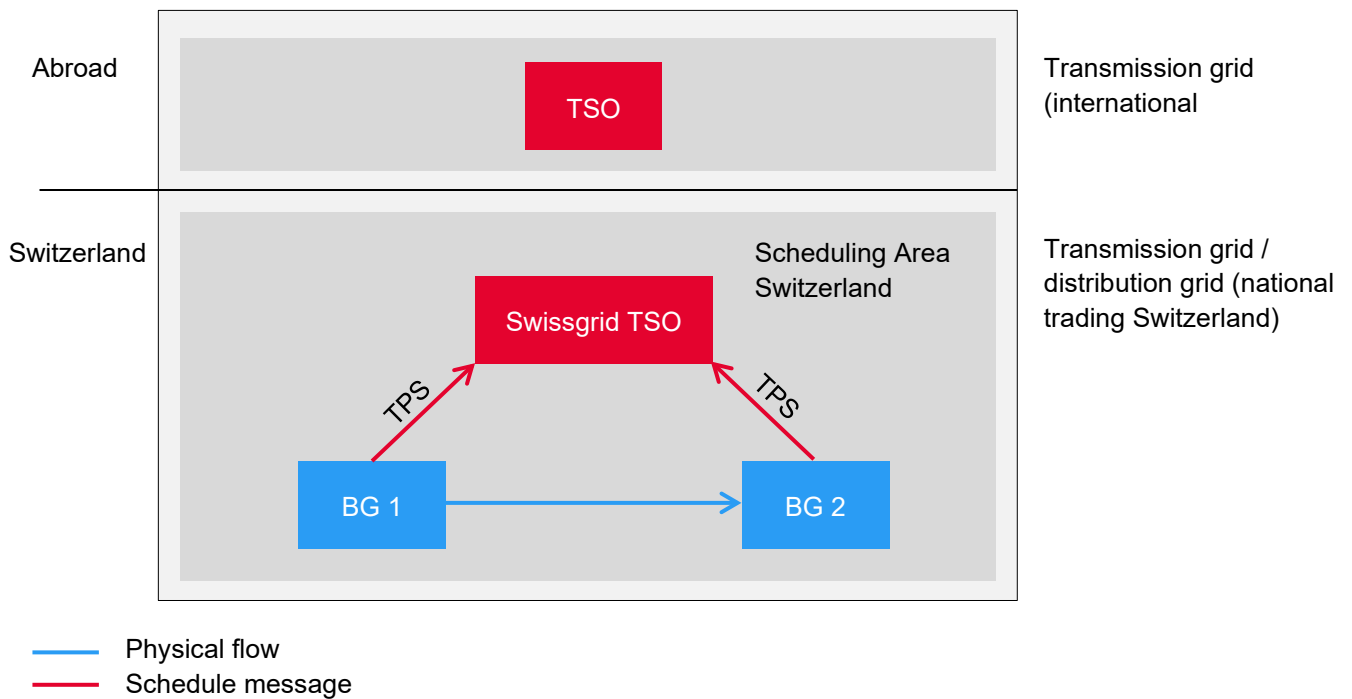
Abroad

TSO

Transmission grid (international

Switzerland

Scheduling Area Switzerland

Swissgrid TSO

Transmission grid / distribution grid (national trading Switzerland)

TPS

TPS

BG 1

BG 2

Physical flow
Schedule message